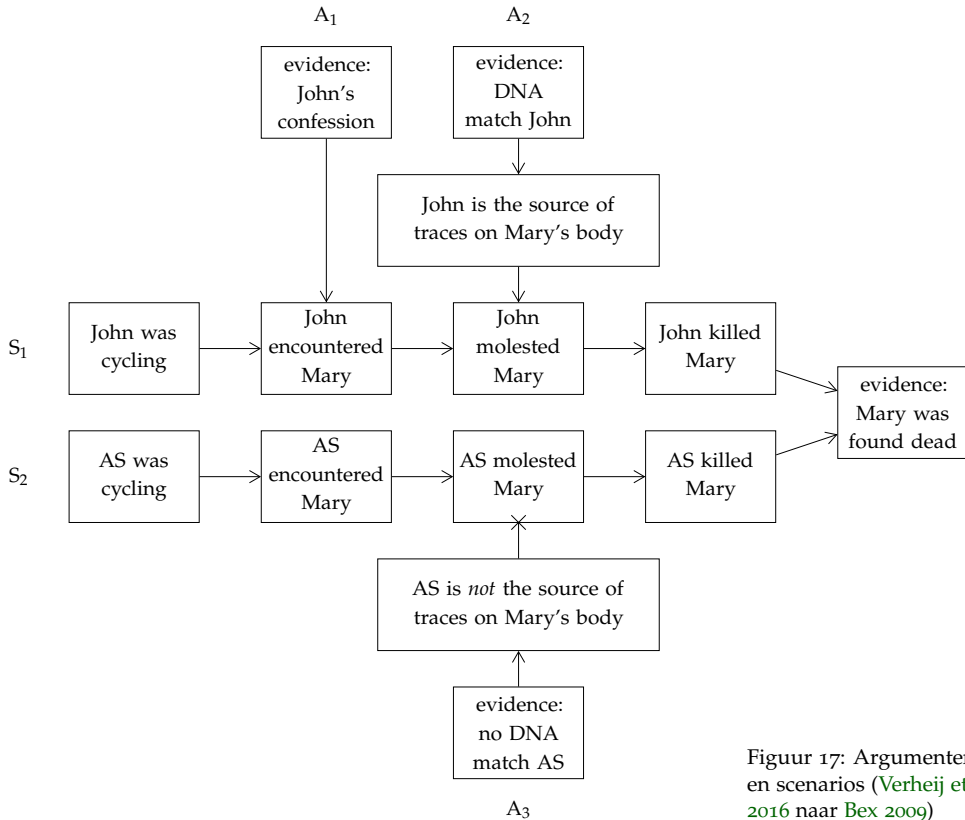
$A_1$

$A_2$

evidence: John's confession

evidence: DNA match John

John is the source of traces on Mary's body

$S_1$

John was cycling

John encountered Mary

John molested Mary

John killed Mary

evidence: Mary was found dead

$S_2$

AS was cycling

AS encountered Mary

AS molested Mary

AS killed Mary

AS is *not* the source of traces on Mary's body

evidence: no DNA match AS

$A_3$

Figuur 17: Argumenten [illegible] en scenarios (Verheij e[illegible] 2016 naar Bex 2009)